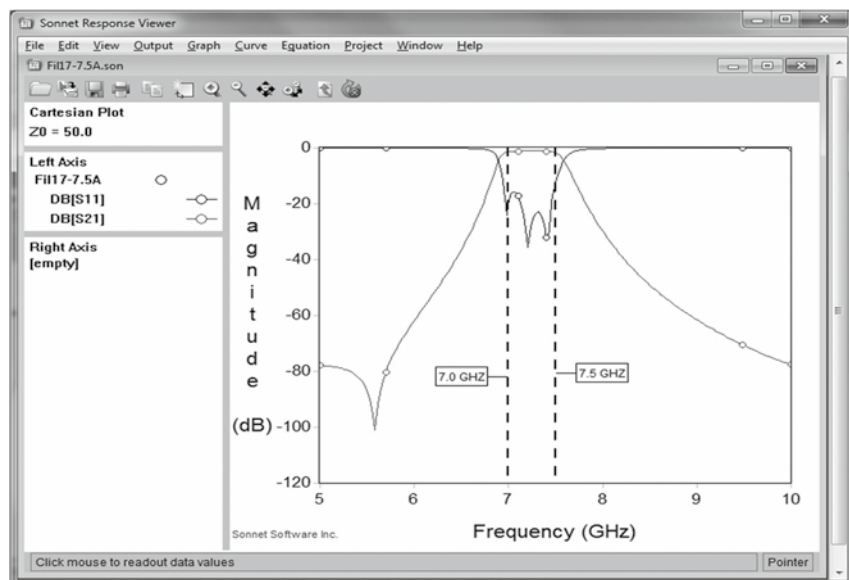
Sonnet Response Viewer

File Edit View Output Graph Curve Equation Project Window Help

Fil17-7.5A.son

Cartesian Plot
Z0 = 50.0

Left Axis
Fil17-7.5A
DB[S11]
DB[S21]

Right Axis
[empty]

Magnitude (dB)

0
-20
-40
-60
-80
-100
-120

7.0 GHZ
7.5 GHZ

5 6 7 8 9 10

Frequency (GHz)

Sonnet Software Inc.

Click mouse to readout data values

Pointer